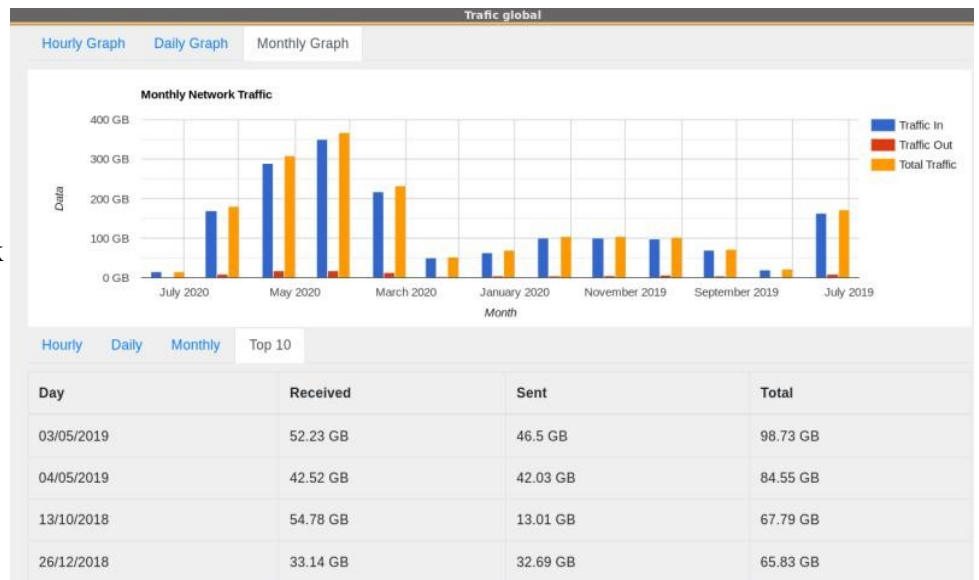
Trafic global

Hourly Graph Daily Graph Monthly Graph

Monthly Network Traffic

400 GB
300 GB
200 GB
100 GB
0 GB

Data

July 2020 May 2020 March 2020 January 2020 November 2019 September 2019 July 2019

Month

Traffic In
Traffic Out
Total Traffic

Hourly Daily Monthly Top 10

| Day | Received | Sent | Total |
|---|---|---|---|
| 03/05/2019 | 52.23 GB | 46.5 GB | 98.73 GB |
| 04/05/2019 | 42.52 GB | 42.03 GB | 84.55 GB |
| 13/10/2018 | 54.78 GB | 13.01 GB | 67.79 GB |
| 26/12/2018 | 33.14 GB | 32.69 GB | 65.83 GB |